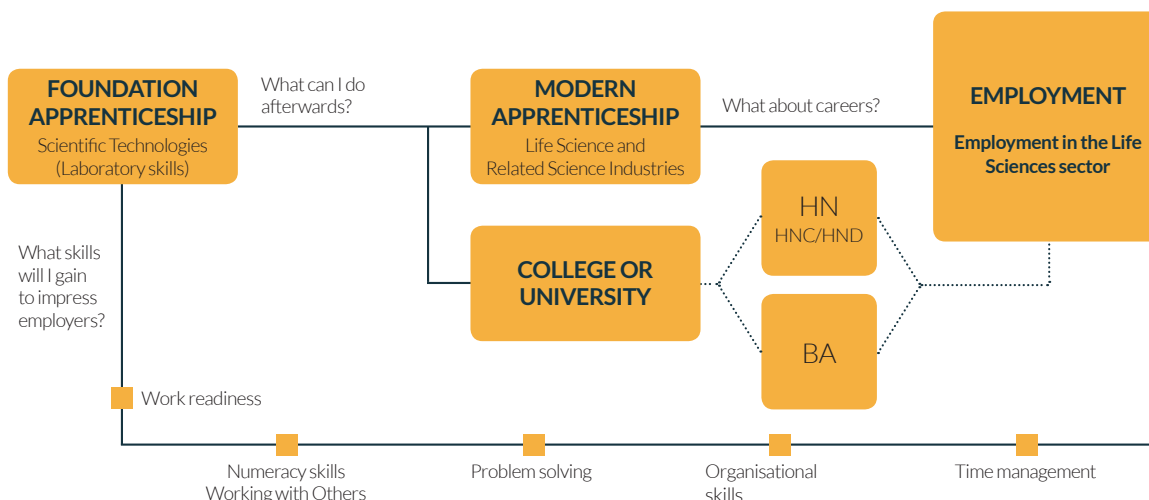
FOUNDATION APPRENTICESHIP
Scientific Technologies (Laboratory skills)

What can I do afterwards?

MODERN APPRENTICESHIP
Life Science and Related Science Industries

What about careers?

EMPLOYMENT
Employment in the Life Sciences sector

HN
HNC/HND

COLLEGE OR UNIVERSITY

BA

What skills will I gain to impress employers?

Work readiness

Numeracy skills
Working with Others

Problem solving

Organisational skills

Time management